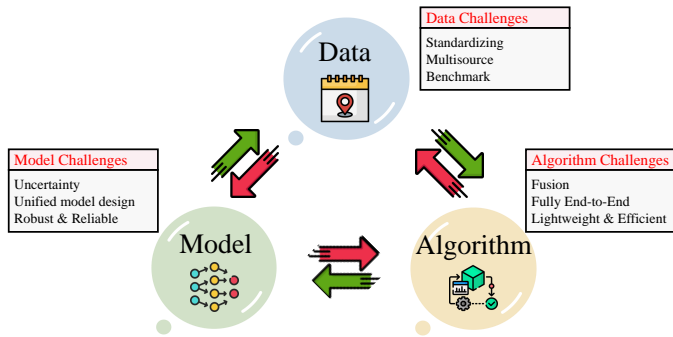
Data Challenges
Standardizing
Multisource
Benchmark

Data

Model Challenges
Uncertainty
Unified model design
Robust & Reliable

Algorithm Challenges
Fusion
Fully End-to-End
Lightweight & Efficient

Model

Algorithm